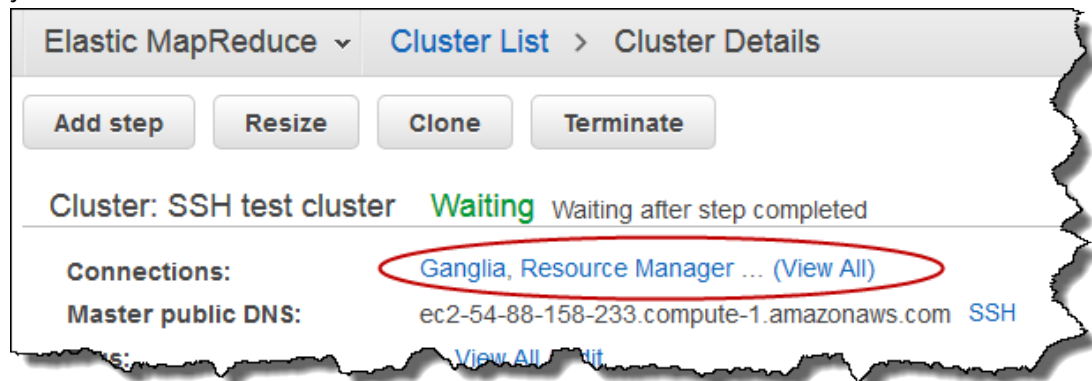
Elastic MapReduce
Cluster List > Cluster Details

Add step
Resize
Clone
Terminate

Cluster: SSH test cluster Waiting Waiting after step completed

Connections: Ganglia, Resource Manager ... (View All)
Master public DNS: ec2-54-88-158-233.compute-1.amazonaws.com SSH
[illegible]: View All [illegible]dit